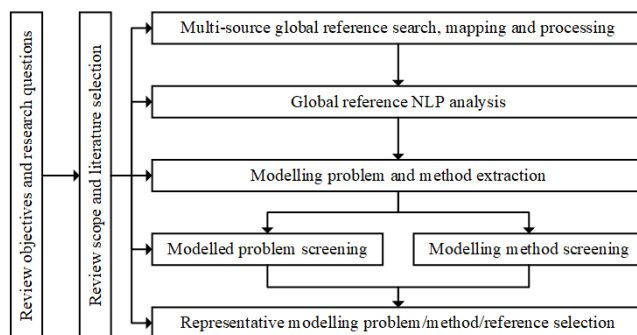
Review objectives and research questions

Review scope and literature selection

Multi-source global reference search, mapping and processing

Global reference NLP analysis

Modelling problem and method extraction

Modelled problem screening

Modelling method screening

Representative modelling problem/method/reference selection